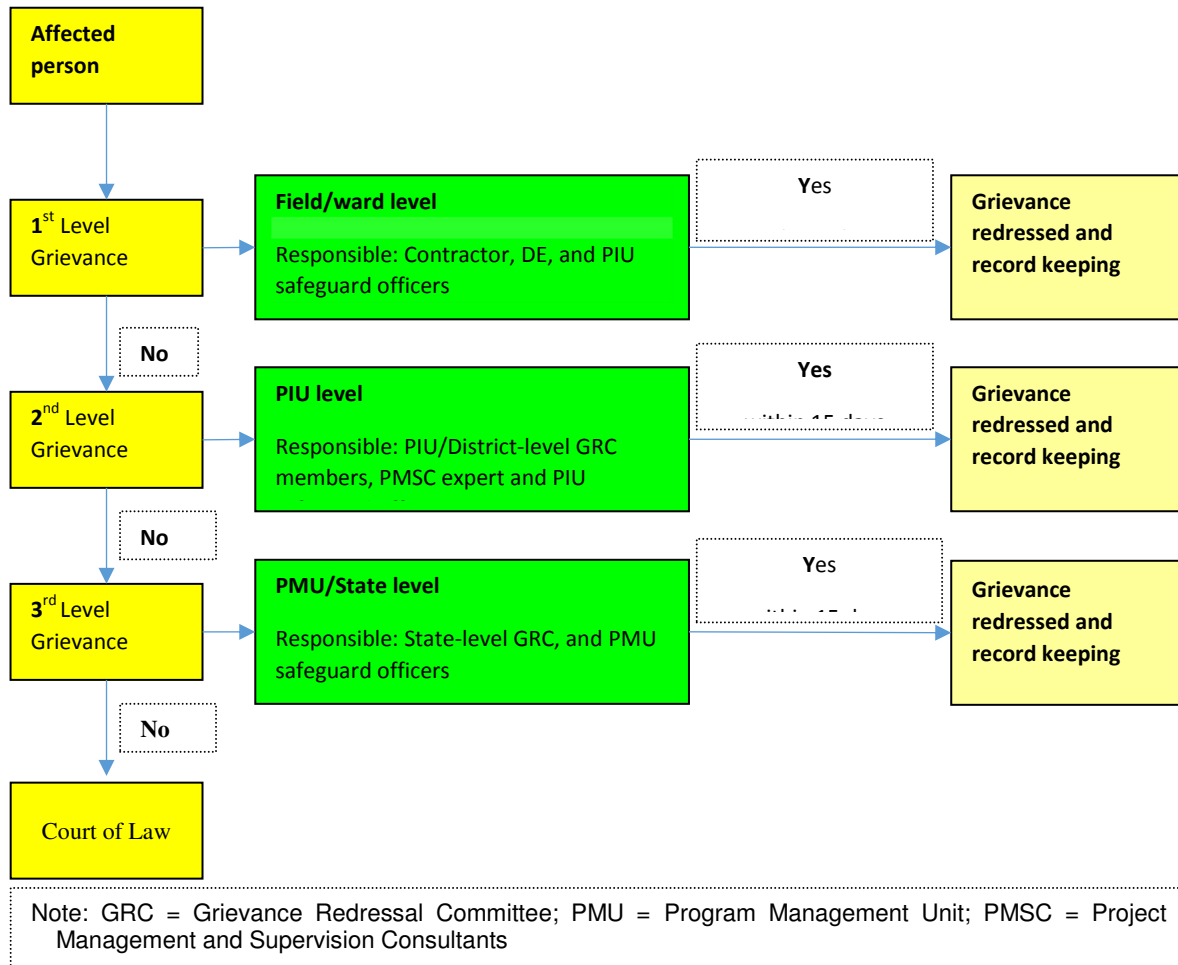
Affected person

$1^{st}$ Level Grievance

Field/ward level

Responsible: Contractor, DE, and PIU safeguard officers

Yes

Grievance redressed and record keeping

No

$2^{nd}$ Level Grievance

PIU level

Responsible: PIU/District-level GRC members, PMSC expert and PIU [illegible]

Yes

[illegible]

Grievance redressed and record keeping

No

$3^{rd}$ Level Grievance

PMU/State level

Responsible: State-level GRC, and PMU safeguard officers

Yes

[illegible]

Grievance redressed and record keeping

No

Court of Law

Note: GRC = Grievance Redressal Committee; PMU = Program Management Unit; PMSC = Project Management and Supervision Consultants